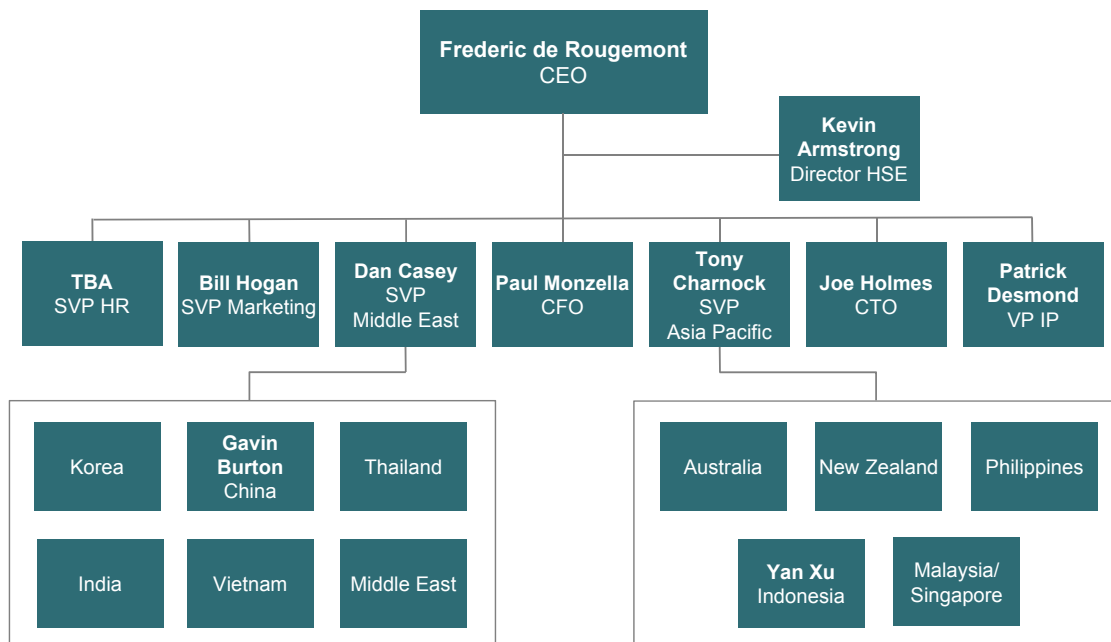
Frederic de Rougemont
CEO

Kevin Armstrong
Director HSE

TBA
SVP HR

Bill Hogan
SVP Marketing

Dan Casey
SVP
Middle East

Paul Monzella
CFO

Tony Charnock
SVP
Asia Pacific

Joe Holmes
CTO

Patrick Desmond
VP IP

Korea

Gavin Burton
China

Thailand

India

Vietnam

Middle East

Australia

New Zealand

Philippines

Yan Xu
Indonesia

Malaysia/
Singapore